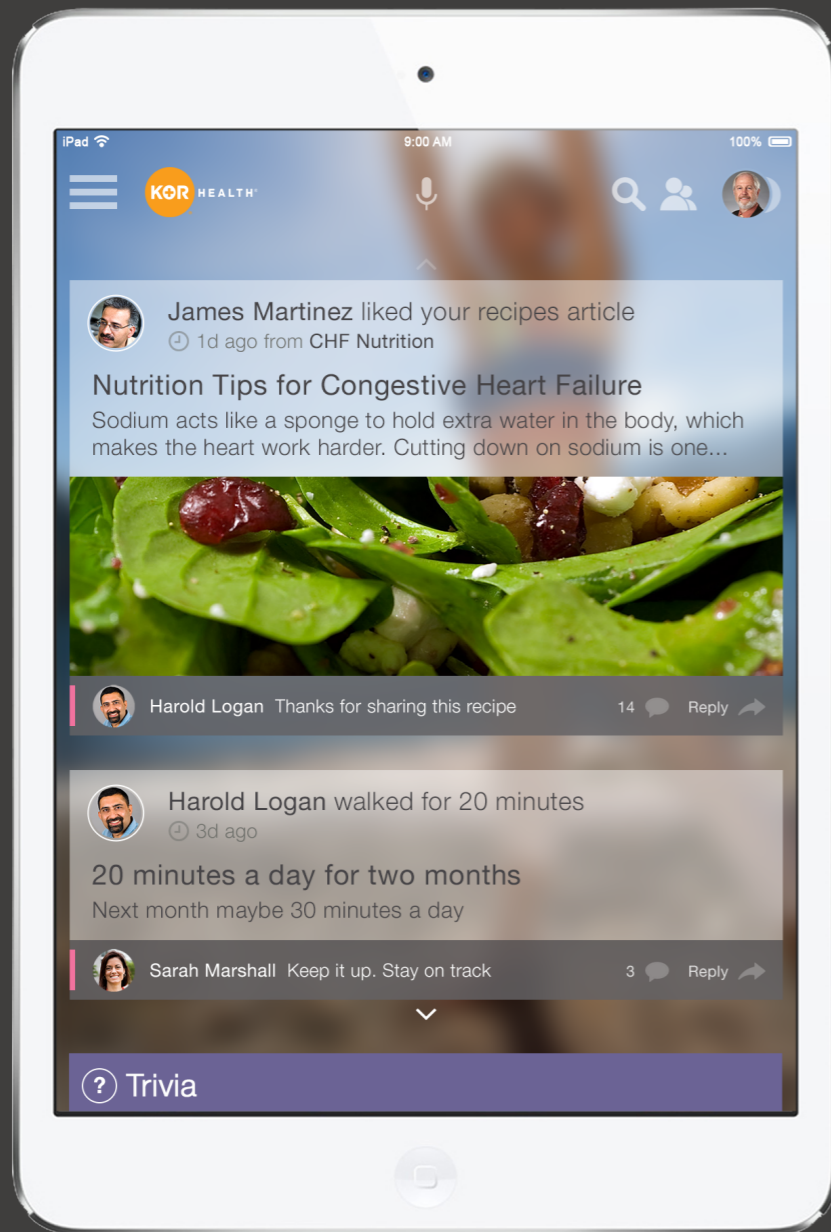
iPad 9:00 AM 100%

KOR HEALTH

James Martinez liked your recipes article
1d ago from CHF Nutrition

Nutrition Tips for Congestive Heart Failure
Sodium acts like a sponge to hold extra water in the body, which makes the heart work harder. Cutting down on sodium is one...

Harold Logan Thanks for sharing this recipe 14 Reply

Harold Logan walked for 20 minutes
3d ago

20 minutes a day for two months
Next month maybe 30 minutes a day

Sarah Marshall Keep it up. Stay on track 3 Reply

? Trivia